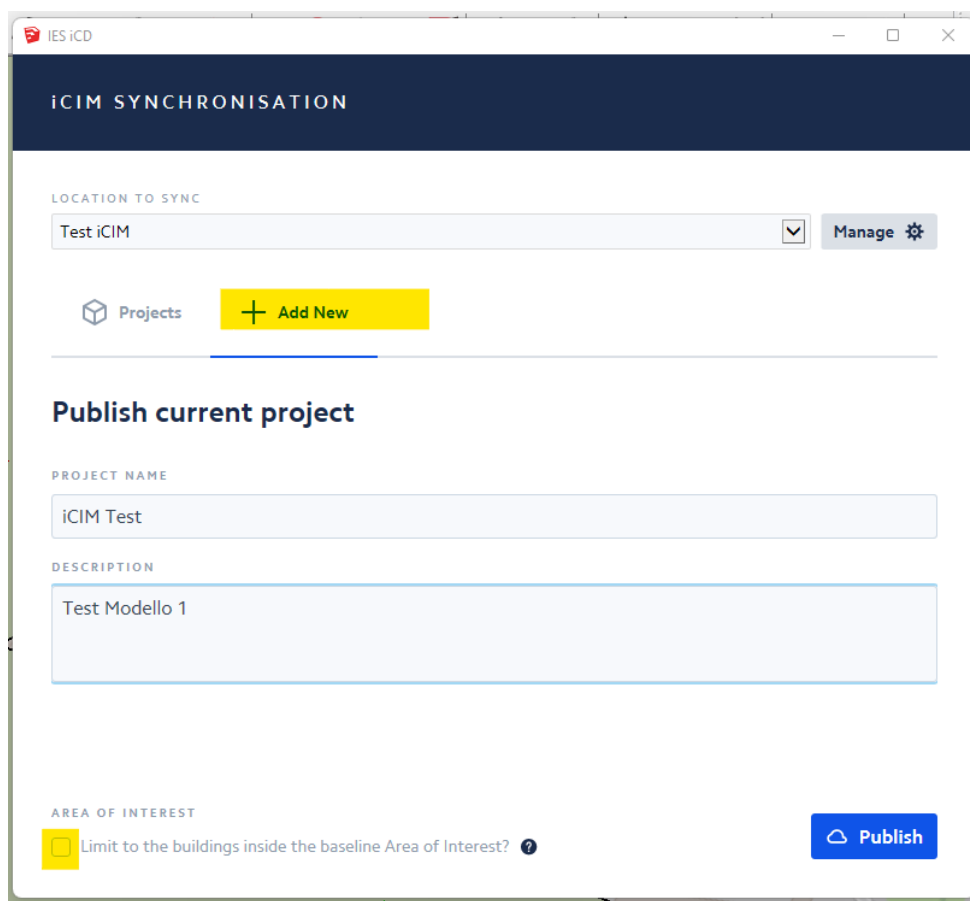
IES iCD

iCIM SYNCHRONISATION

LOCATION TO SYNC

Test iCIM

Manage

Projects

Add New

Publish current project

PROJECT NAME

iCIM Test

DESCRIPTION

Test Modello 1

AREA OF INTEREST

Limit to the buildings inside the baseline Area of Interest?

Publish